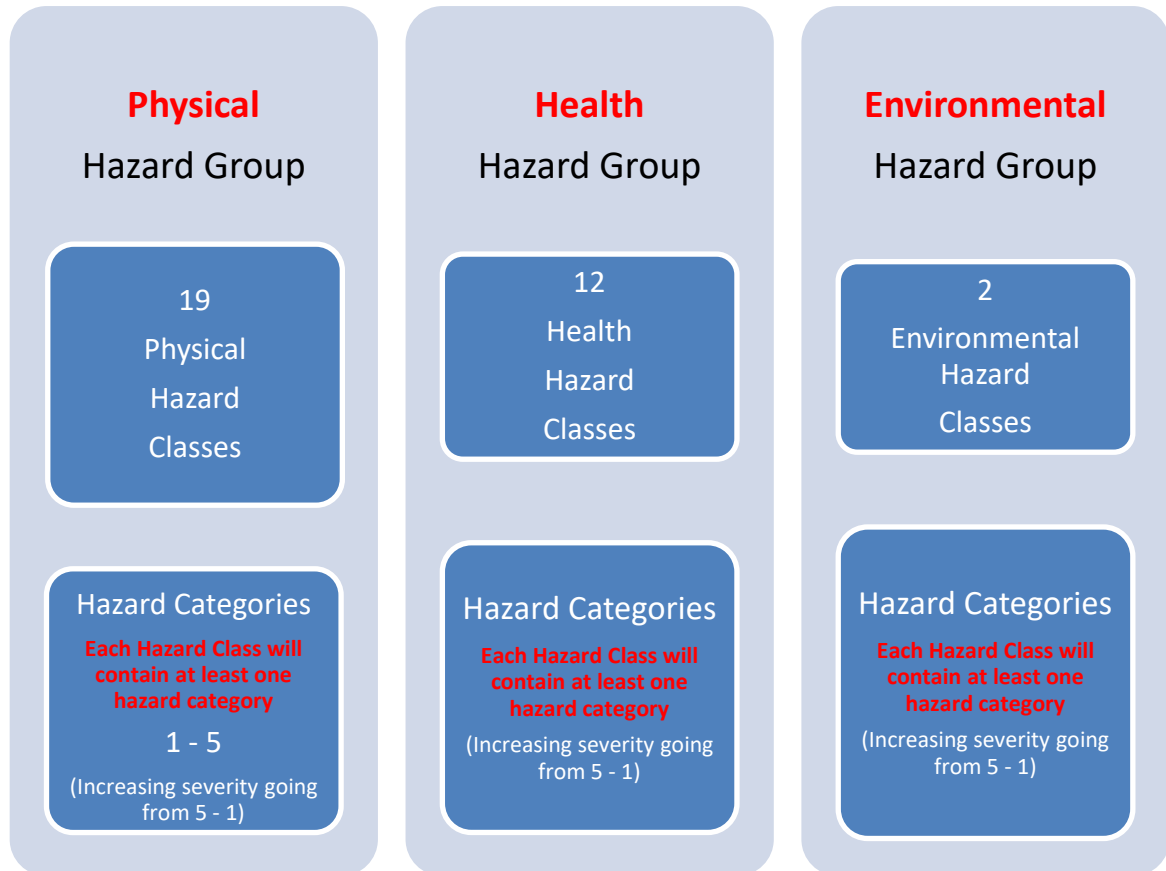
Physical
Hazard Group

19
Physical
Hazard
Classes

Hazard Categories
Each Hazard Class will contain at least one hazard category
1 - 5
(Increasing severity going from 5 - 1)

Health
Hazard Group

12
Health
Hazard
Classes

Hazard Categories
Each Hazard Class will contain at least one hazard category
(Increasing severity going from 5 - 1)

Environmental
Hazard Group

2
Environmental
Hazard
Classes

Hazard Categories
Each Hazard Class will contain at least one hazard category
(Increasing severity going from 5 - 1)